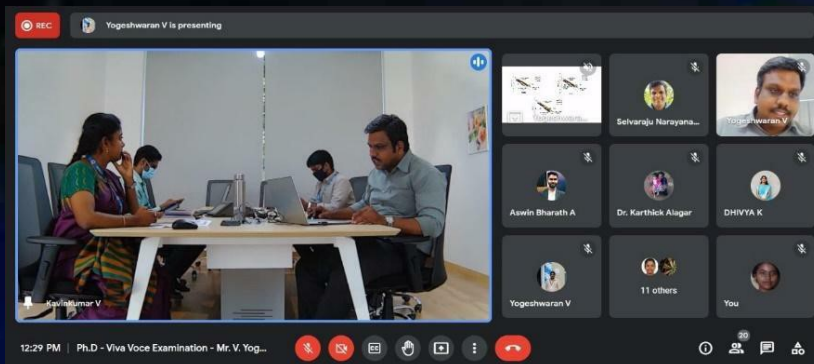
REC

Yogeshwaran V is presenting

KavinKumar V

Selvaraju Narayana...

Yogeshwaran V

Aswin Bharath A

Dr. Karthick Alagar

DHIVYA K

Yogeshwaran V

11 others

You

12:29 PM | Ph.D - Viva Voce Examination - Mr. V. Yog...

20